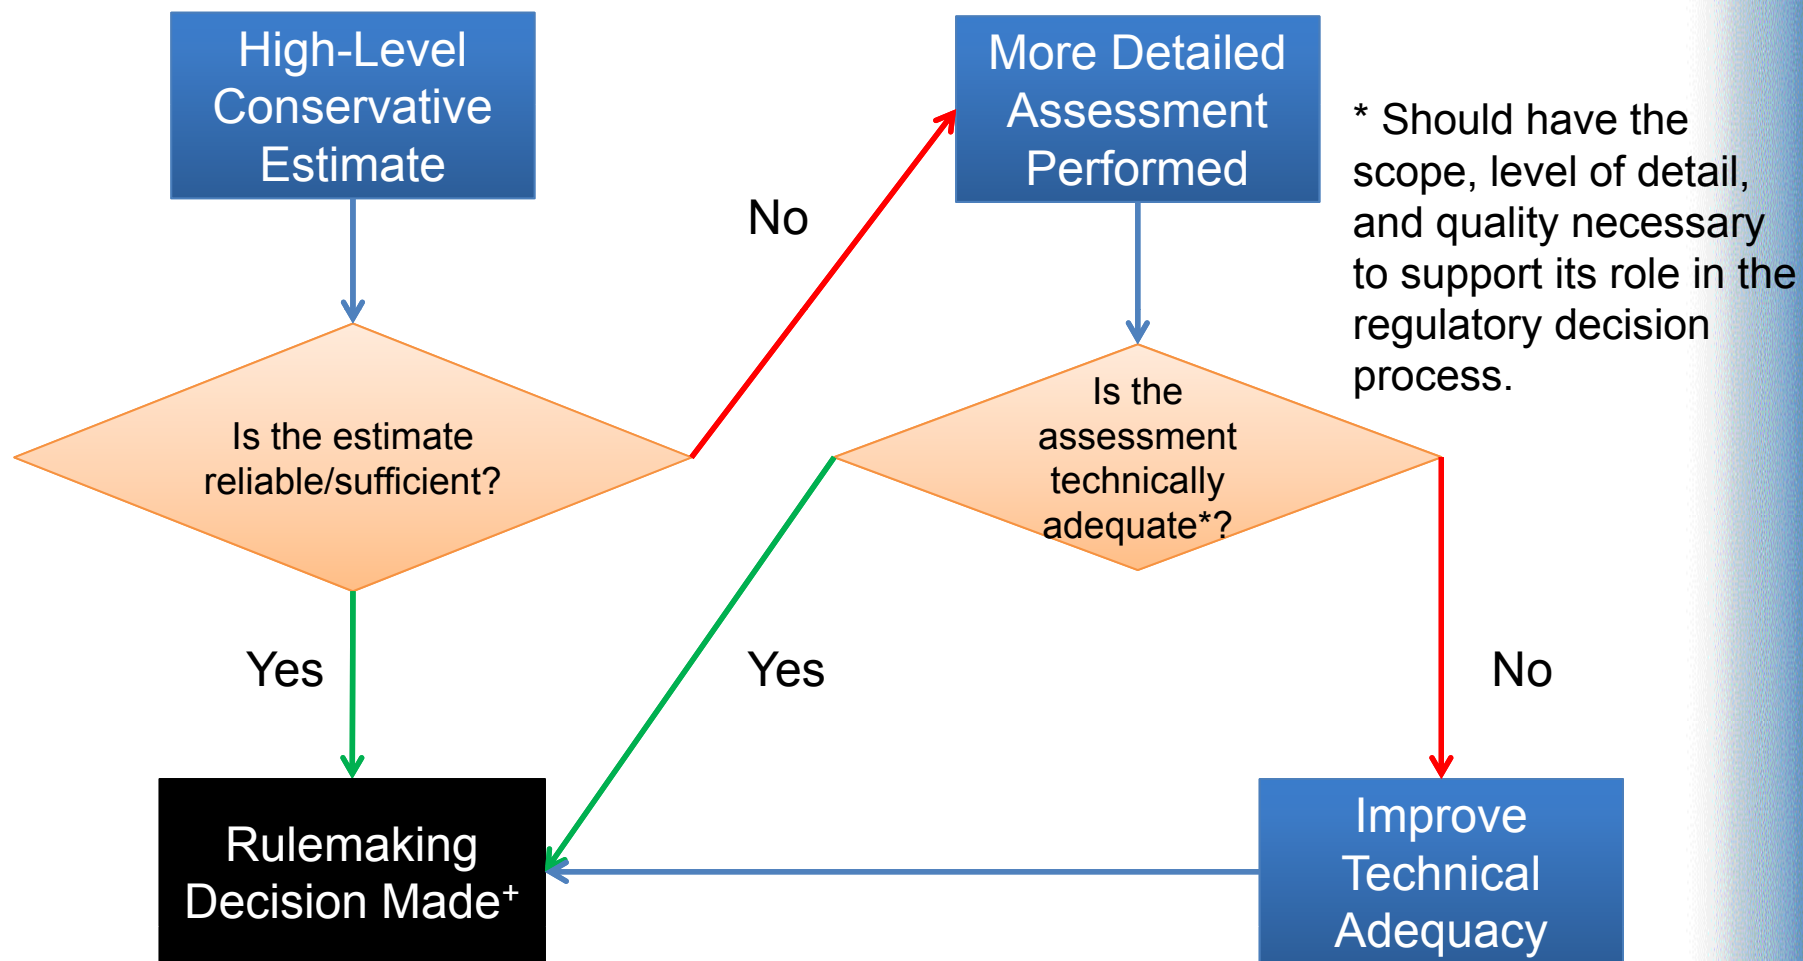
High-Level Conservative Estimate

More Detailed Assessment Performed

* Should have the scope, level of detail, and quality necessary to support its role in the regulatory decision process.

No

Is the estimate reliable/sufficient?

Is the assessment technically adequate*?

Yes

Yes

No

Rulemaking Decision Made$^{+}$

Improve Technical Adequacy